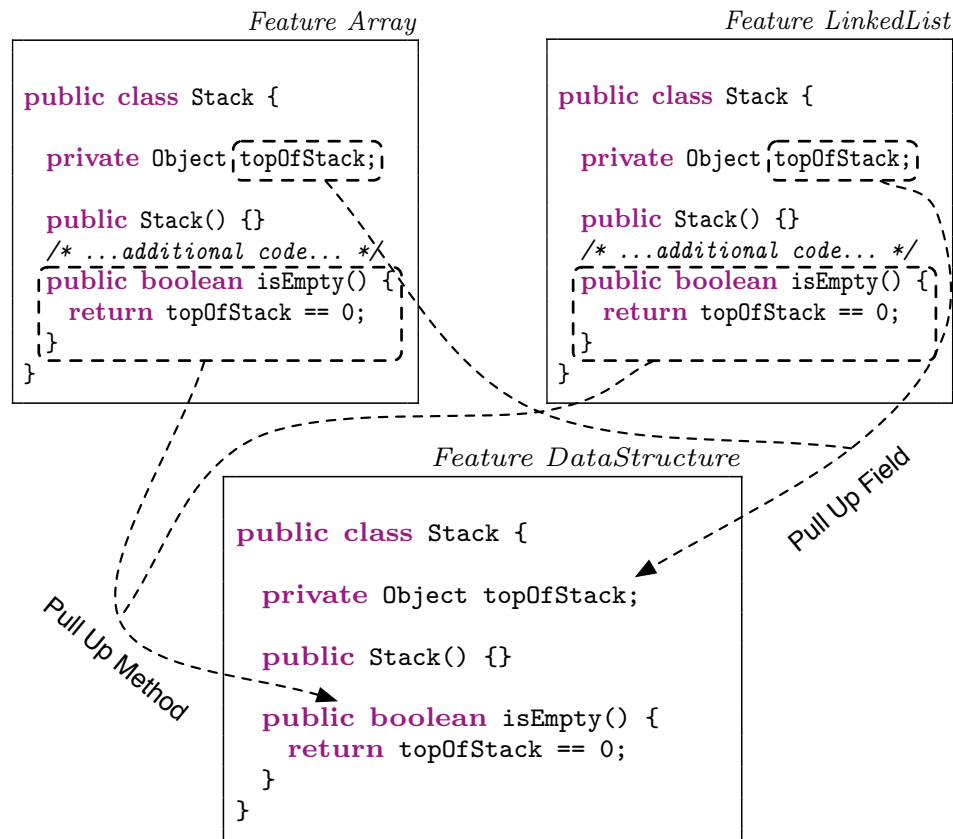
Feature Array

public class Stack {

private Object topOfStack;

public Stack() {}
/* ...additional code... */
public boolean isEmpty() {
return topOfStack == 0;
}
}

Feature LinkedList

public class Stack {

private Object topOfStack;

public Stack() {}
/* ...additional code... */
public boolean isEmpty() {
return topOfStack == 0;
}
}

Feature DataStructure

public class Stack {

private Object topOfStack;

public Stack() {}

public boolean isEmpty() {
return topOfStack == 0;
}
}

Pull Up Field

Pull Up Method